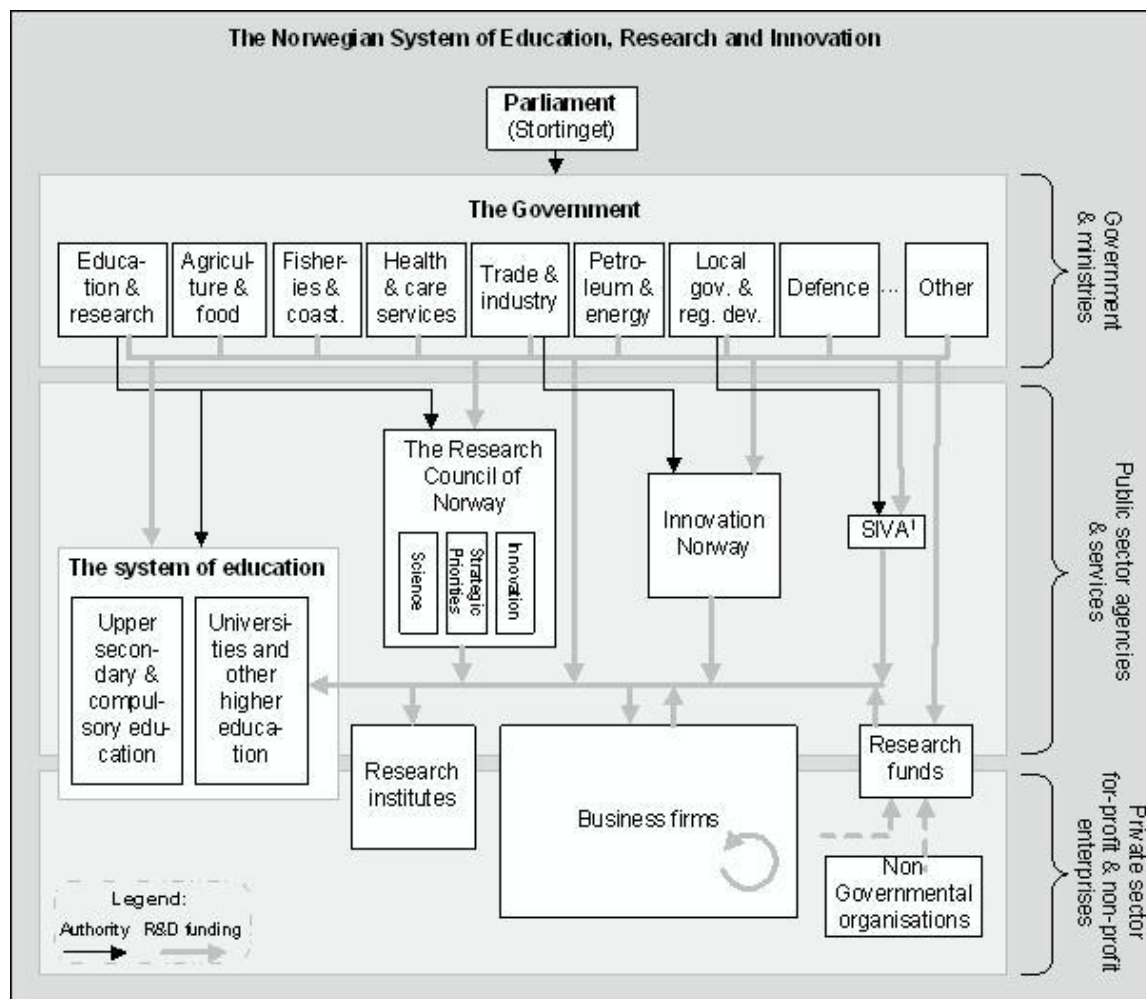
The Norwegian System of Education, Research and Innovation

Parliament
(Stortinget)

The Government

Education & research

Agriculture & food

Fisheries & coast.

Health & care services

Trade & industry

Petroleum & energy

Local gov. & reg. dev.

Defence

...

Other

Government & ministries

The Research Council of Norway

Science

Strategic Priorities

Innovation

Innovation Norway

SIVA¹

The system of education

Upper secondary & compulsory education

Universities and other higher education

Public sector agencies & services

Research institutes

Business firms

Research funds

Non-Governmental organisations

Private sector for-profit & non-profit enterprises

Legend:
Authority R&D funding